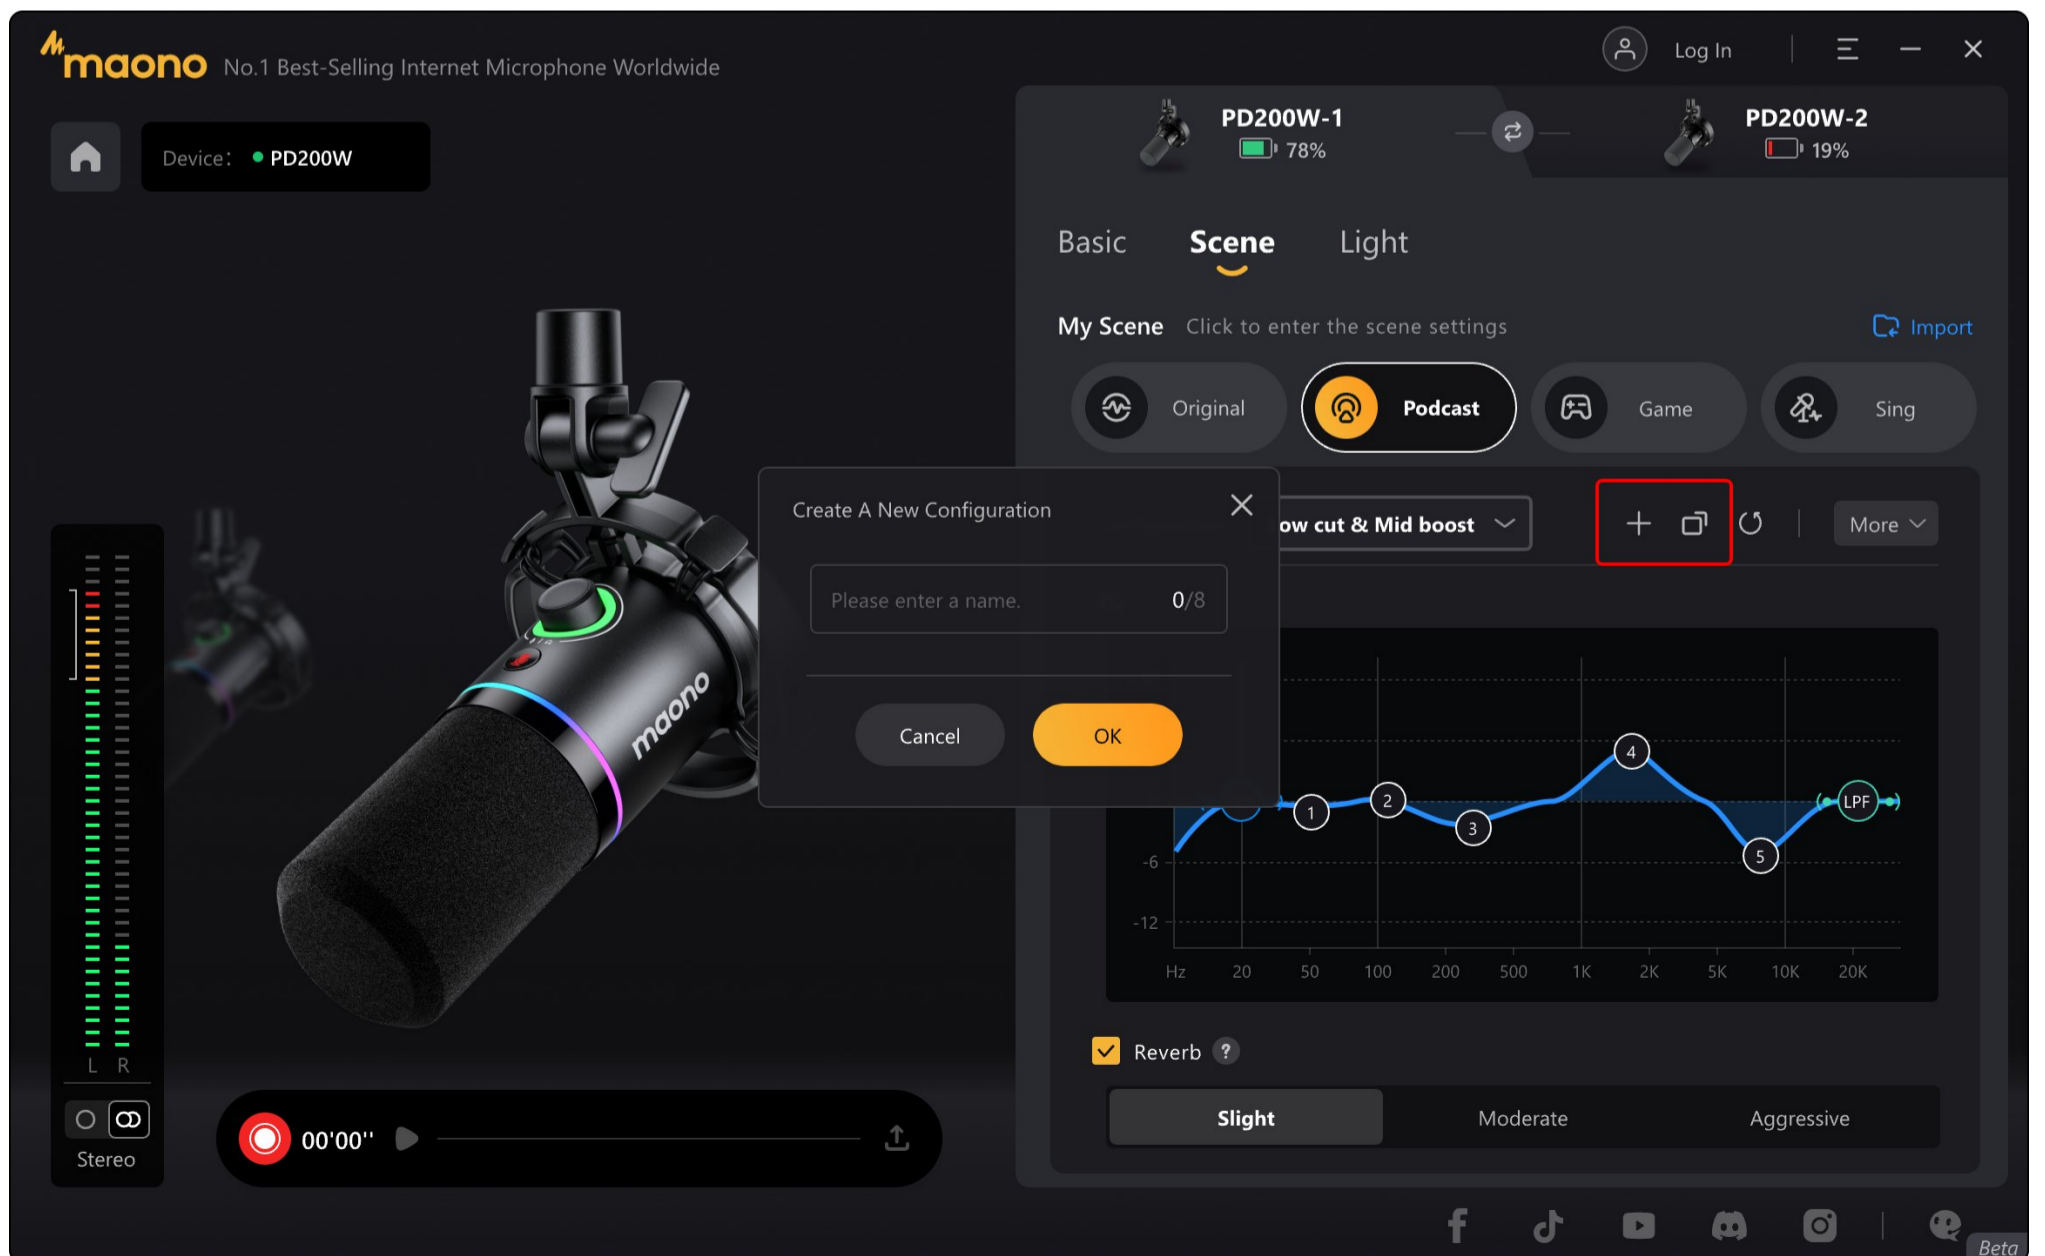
maono No.1 Best-Selling Internet Microphone Worldwide

Log In

Device: PD200W

PD200W-1 78%

PD200W-2 19%

Basic Scene Light

My Scene Click to enter the scene settings Import

Original Podcast Game Sing

Create A New Configuration

Please enter a name. 0/8

Cancel OK

ow cut & Mid boost

More

4 1 2 3 5 LPF

-6
-12

Hz 20 50 100 200 500 1K 2K 5K 10K 20K

Reverb ?

Slight Moderate Aggressive

L R

Stereo

00'00''

Beta